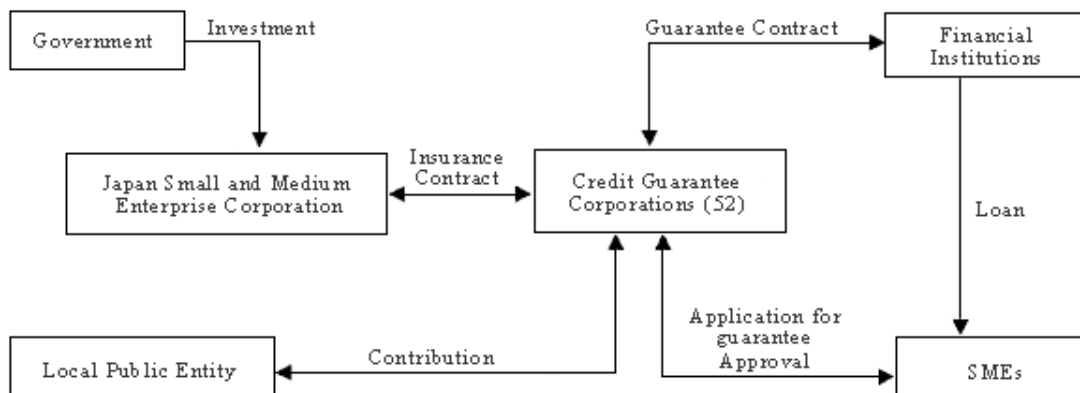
Government

Investment

Guarantee Contract

Financial Institutions

Japan Small and Medium Enterprise Corporation

Insurance Contract

Credit Guarantee Corporations (52)

Loan

Application for guarantee Approval

Local Public Entity

Contribution

SMEs